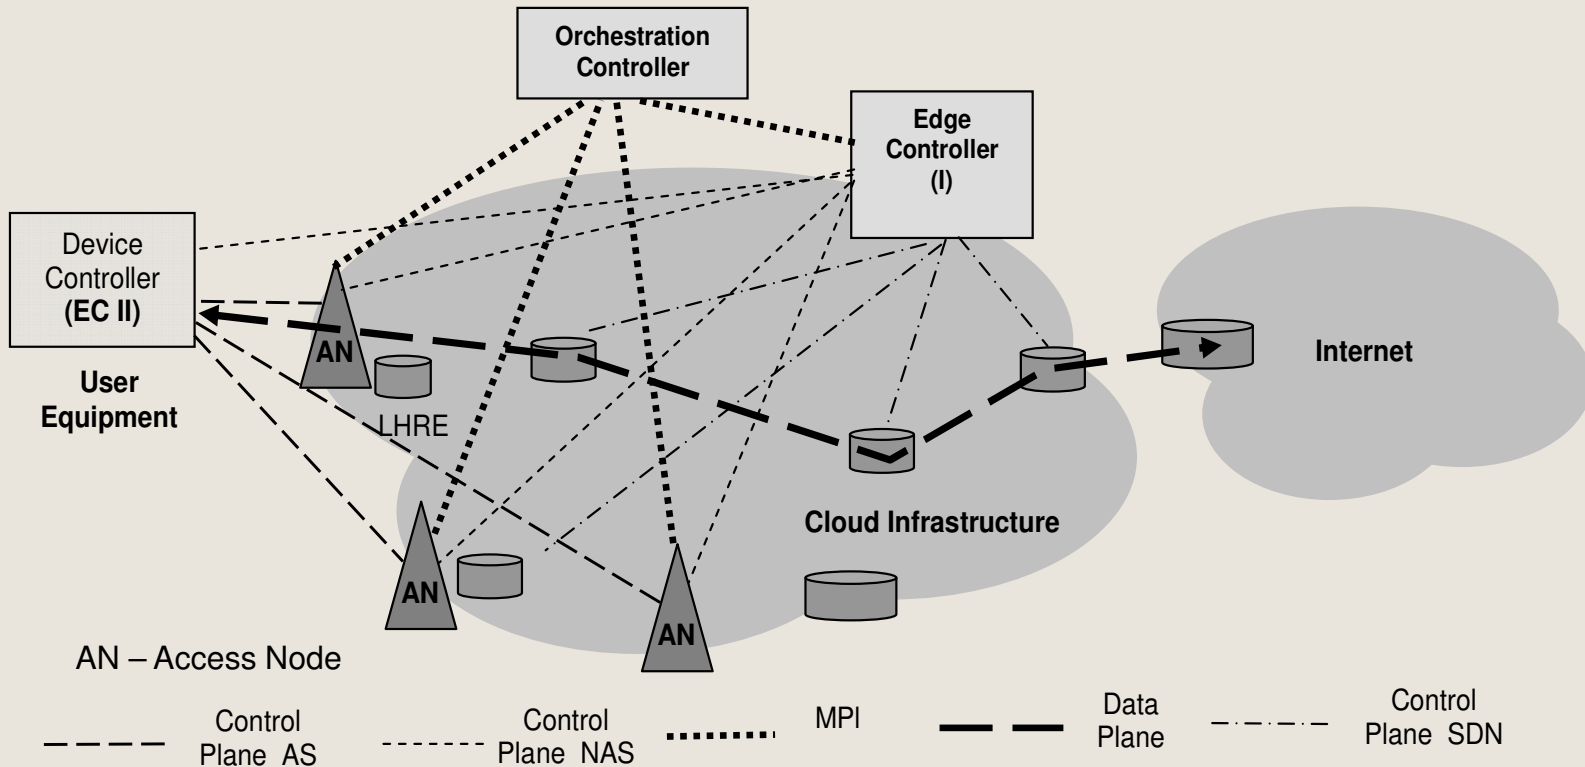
Orchestration Controller

Edge Controller (I)

Device Controller (EC II)

User Equipment

AN

LHRE

Internet

Cloud Infrastructure

AN

AN

AN – Access Node

Control Plane AS

Control Plane NAS

MPI

Data Plane

Control Plane SDN